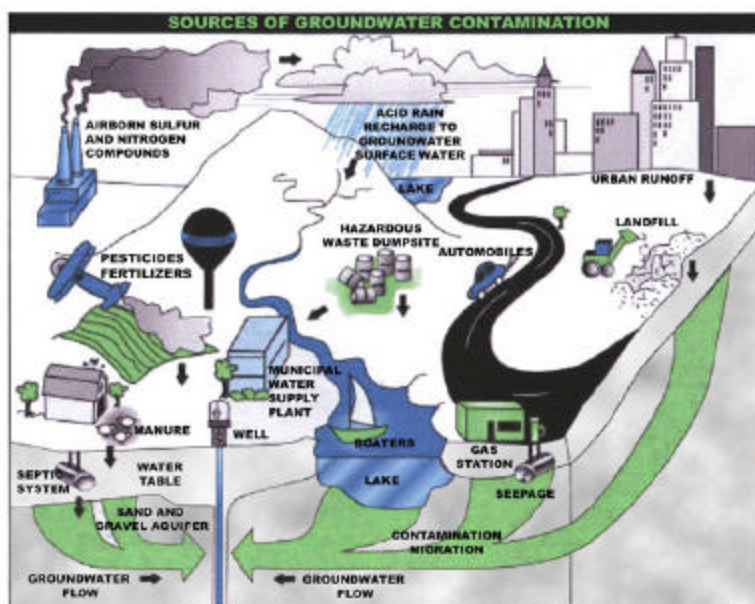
SOURCES OF GROUNDWATER CONTAMINATION

AIRBORN SULFUR AND NITROGEN COMPOUNDS

ACID RAIN RECHARGE TO GROUNDWATER SURFACE WATER

LAKE

URBAN RUNOFF

LANDFILL

HAZARDOUS WASTE DUMPSITE

AUTOMOBILES

PESTICIDES FERTILIZERS

MUNICIPAL WATER SUPPLY PLANT

MANURE

WELL

BOATERS

GAS STATION

SEPTIC SYSTEM

WATER TABLE

LAKE

SEEPAGE

SAND AND GRAVEL AQUIFER

CONTAMINATION MIGRATION

GROUNDWATER FLOW

GROUNDWATER FLOW